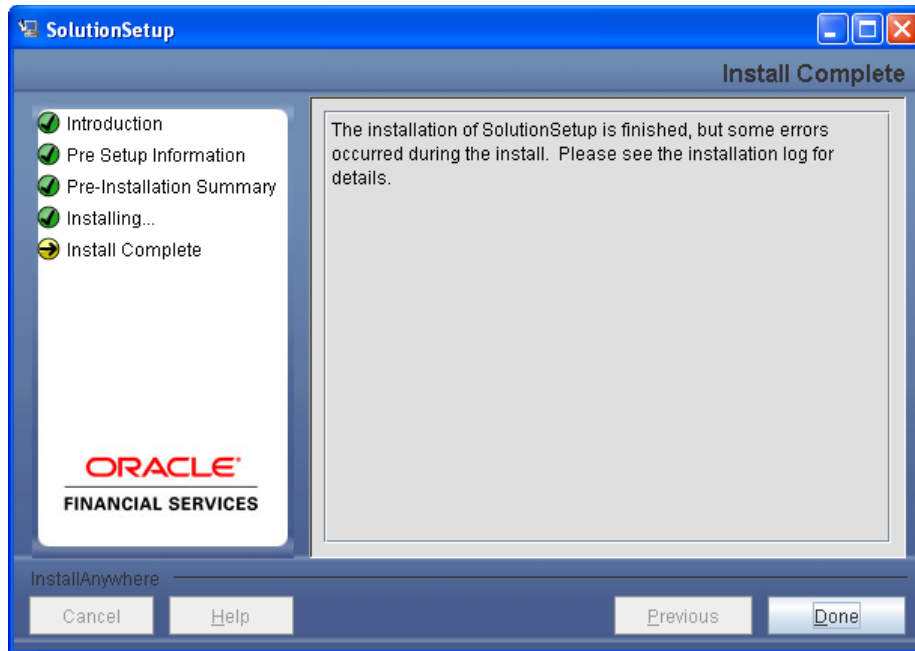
SolutionSetup

Install Complete

Introduction
Pre Setup Information
Pre-Installation Summary
Installing...
Install Complete

ORACLE
FINANCIAL SERVICES

The installation of SolutionSetup is finished, but some errors occurred during the install. Please see the installation log for details.

InstallAnywhere

Cancel
Help
Previous
Done